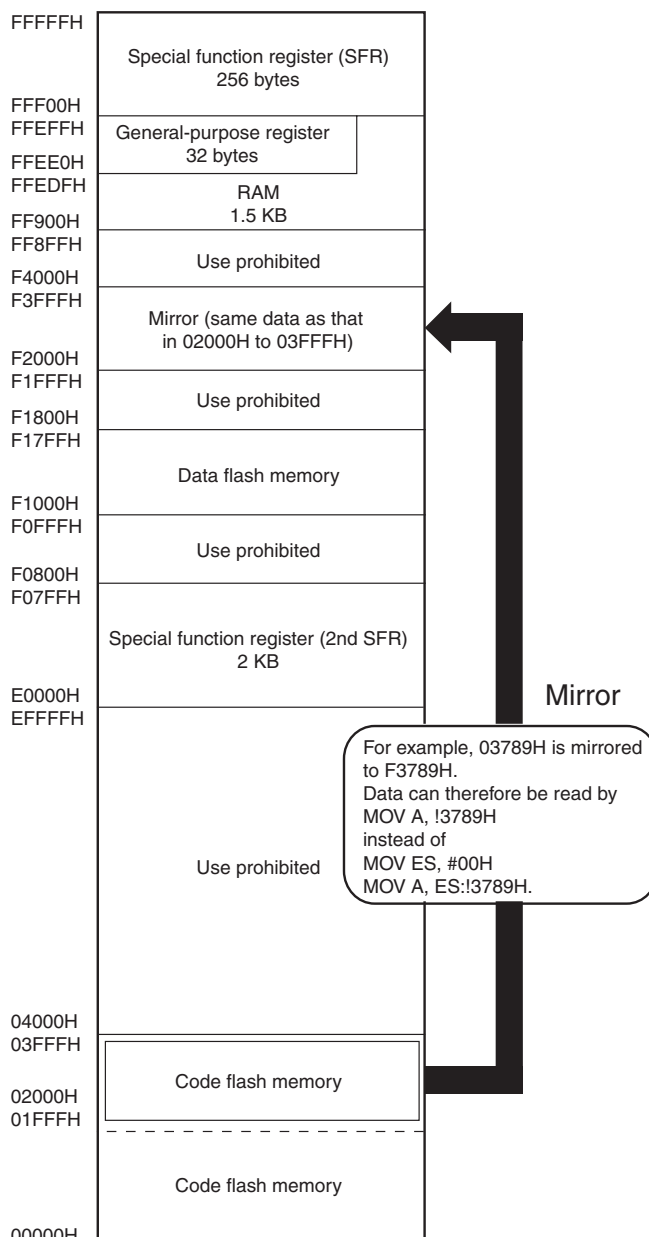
FFFFFH

Special function register (SFR)
256 bytes

FFF00H
FFEFFH

General-purpose register
32 bytes

FFEE0H
FFEDFH

RAM
1.5 KB

FF900H
FF8FFH

Use prohibited

F4000H
F3FFFH

Mirror (same data as that in 02000H to 03FFFH)

F2000H
F1FFFH

Use prohibited

F1800H
F17FFH

Data flash memory

F1000H
F0FFFH

Use prohibited

F0800H
F07FFH

Special function register (2nd SFR)
2 KB

E0000H
EFFFFH

Mirror

For example, 03789H is mirrored to F3789H.
Data can therefore be read by
MOV A, !3789H
instead of
MOV ES, #00H
MOV A, ES:!3789H.

Use prohibited

04000H
03FFFH

Code flash memory

02000H
01FFFH

Code flash memory

00000H